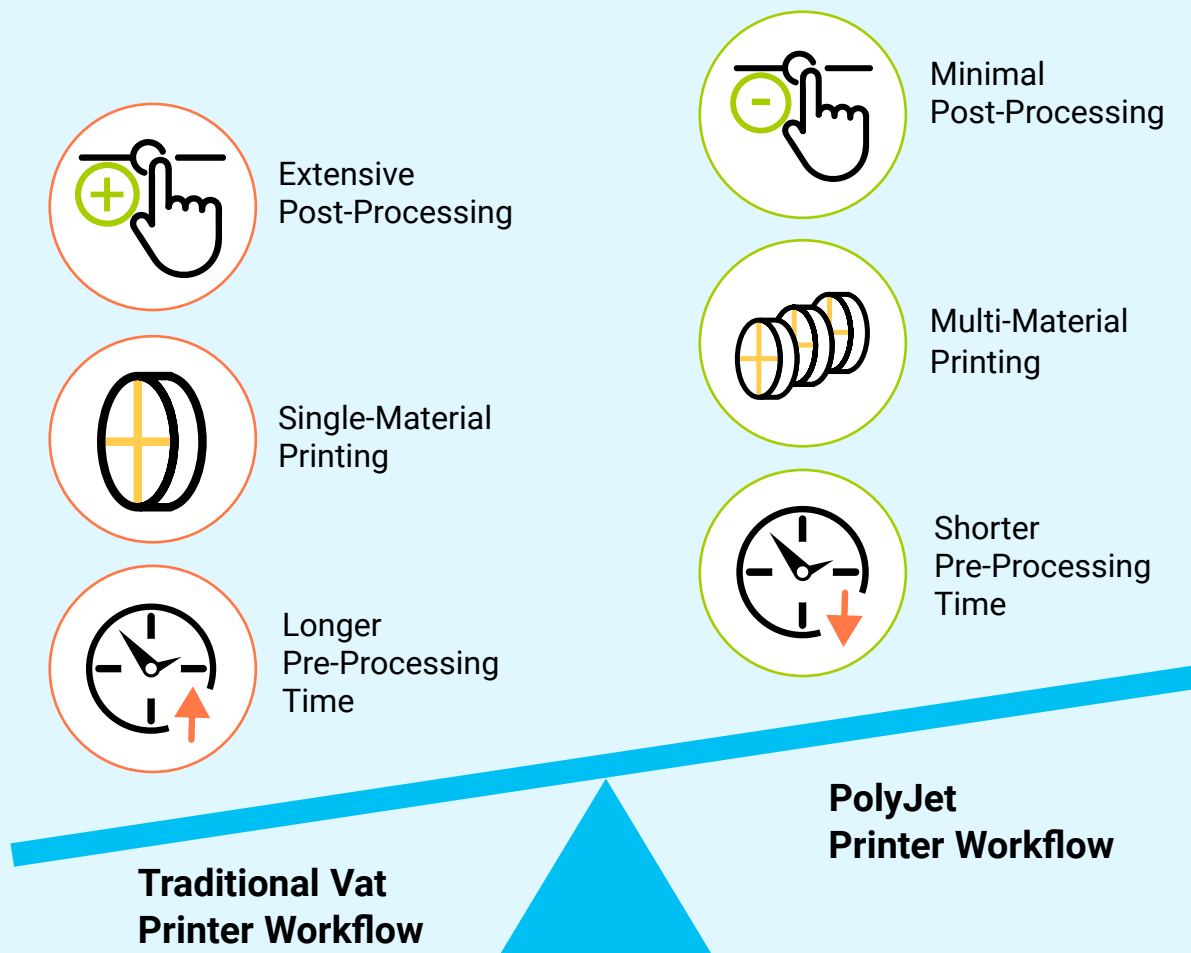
Extensive Post-Processing

Single-Material Printing

Longer Pre-Processing Time

Minimal Post-Processing

Multi-Material Printing

Shorter Pre-Processing Time

PolyJet Printer Workflow

Traditional Vat Printer Workflow